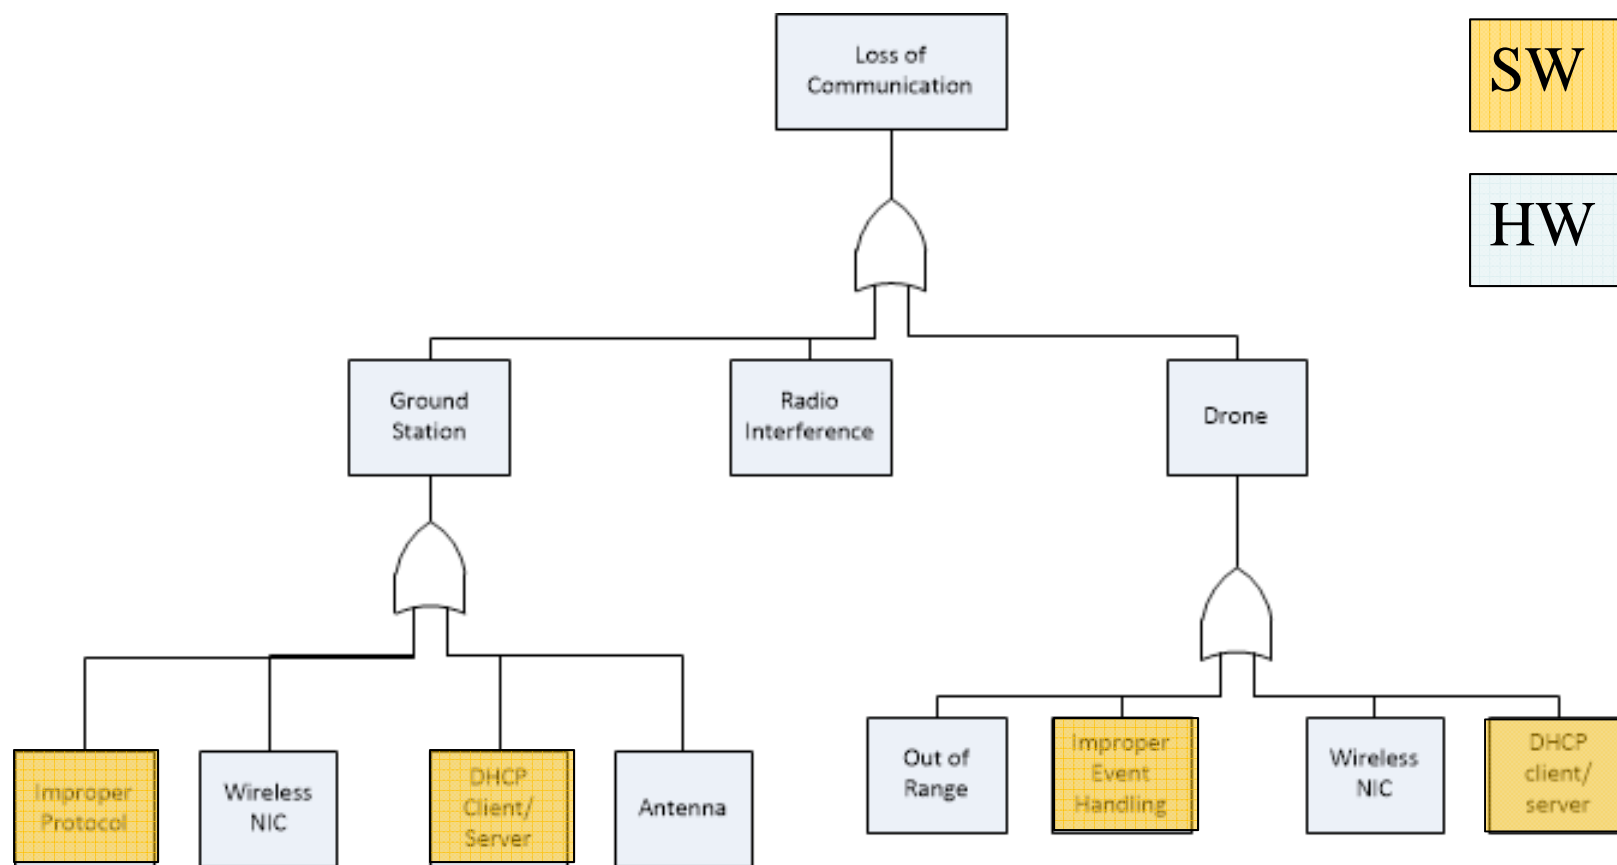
Loss of Communication

SW

HW

Ground Station

Radio Interference

Drone

Improper Protocol

Wireless NIC

DHCP Client/ Server

Antenna

Out of Range

Improper Event Handling

Wireless NIC

DHCP client/ server